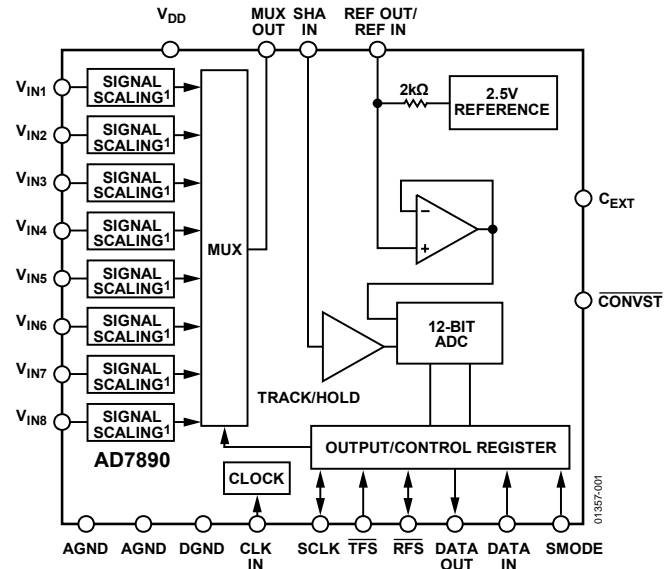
$V_{DD}$

MUX OUT

SHA IN

REF OUT/ REF IN

$V_{IN1}$

SIGNAL SCALING$^1$

$V_{IN2}$

SIGNAL SCALING$^1$

$V_{IN3}$

SIGNAL SCALING$^1$

$V_{IN4}$

SIGNAL SCALING$^1$

$V_{IN5}$

SIGNAL SCALING$^1$

$V_{IN6}$

SIGNAL SCALING$^1$

$V_{IN7}$

SIGNAL SCALING$^1$

$V_{IN8}$

SIGNAL SCALING$^1$

MUX

2kΩ

2.5V REFERENCE

–

+

$C_{EXT}$

$\overline{CONVST}$

12-BIT ADC

TRACK/HOLD

OUTPUT/CONTROL REGISTER

AD7890

CLOCK

AGND

AGND

DGND

CLK IN

SCLK

$\overline{TFS}$

$\overline{RFS}$

DATA OUT

DATA IN

SMODE

01357-001